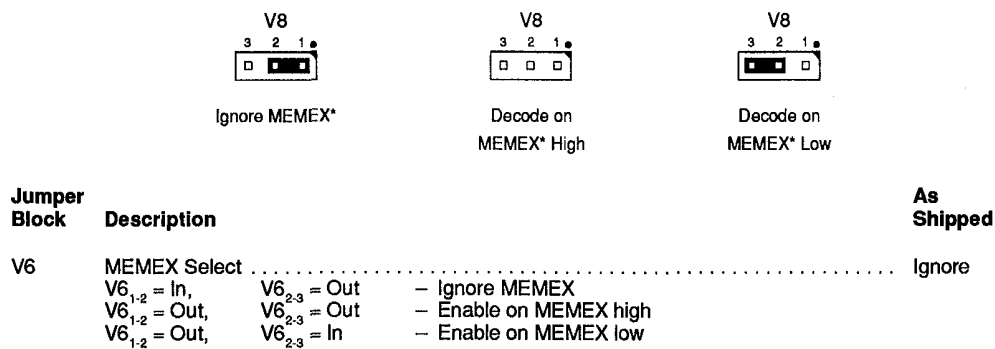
V8
3 2 1

Ignore MEMEX*

V8
3 2 1

Decode on MEMEX* High

V8
3 2 1

Decode on MEMEX* Low

| Jumper Block | Description | As Shipped |
|---|---|---|
| V6 | MEMEX Select . . . . . . . . . . . . . . . . . . . . . . . . . . . . . . . . . . . . . . . . . . . . . . . . . . . . . . . . . . . . . . | Ignore |
| | $V6_{1-2}$ = In, $V6_{2-3}$ = Out – Ignore MEMEX | |
| | $V6_{1-2}$ = Out, $V6_{2-3}$ = Out – Enable on MEMEX high | |
| | $V6_{1-2}$ = Out, $V6_{2-3}$ = In – Enable on MEMEX low | |